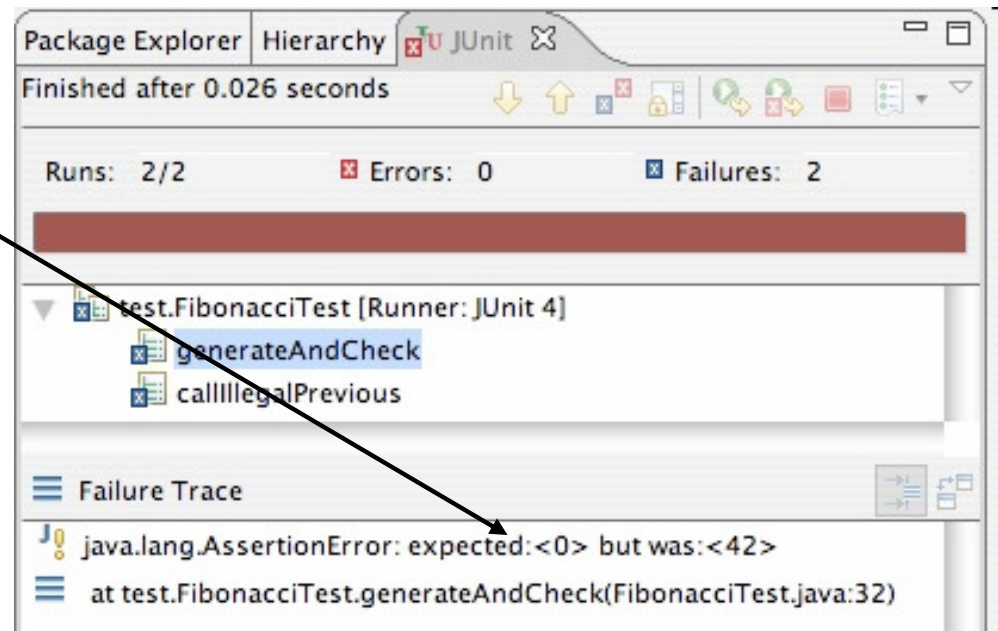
Package Explorer | Hierarchy | JUnit

Finished after 0.026 seconds

Runs: 2/2 Errors: 0 Failures: 2

test.FibonacciTest [Runner: JUnit 4]
generateAndCheck
callIllegalPrevious

Failure Trace

java.lang.AssertionError: expected:<0> but was:<42>
at test.FibonacciTest.generateAndCheck(FibonacciTest.java:32)